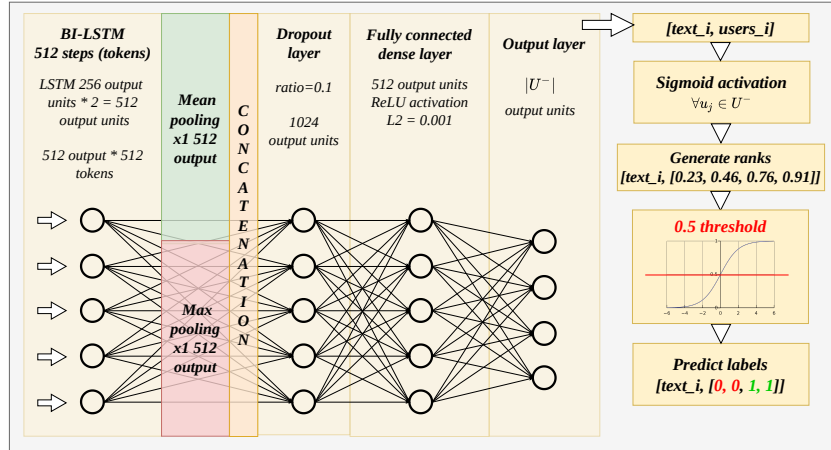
BI-LSTM
512 steps (tokens)

LSTM 256 output units * 2 = 512 output units

512 output * 512 tokens

Mean pooling x1 512 output

Max pooling x1 512 output

C O N C A T E N A T I O N

Dropout layer

ratio=0.1

1024 output units

Fully connected dense layer

512 output units
ReLU activation
L2 = 0.001

Output layer

$|U^{-}|$

output units

[text_i, users_i]

Sigmoid activation
$\forall u_j \in U^{-}$

Generate ranks
[text_i, [0.23, 0.46, 0.76, 0.91]]

0.5 threshold

1

0.5

0

−6 −4 −2 0 2 4 6

Predict labels
[text_i, [0, 0, 1, 1]]